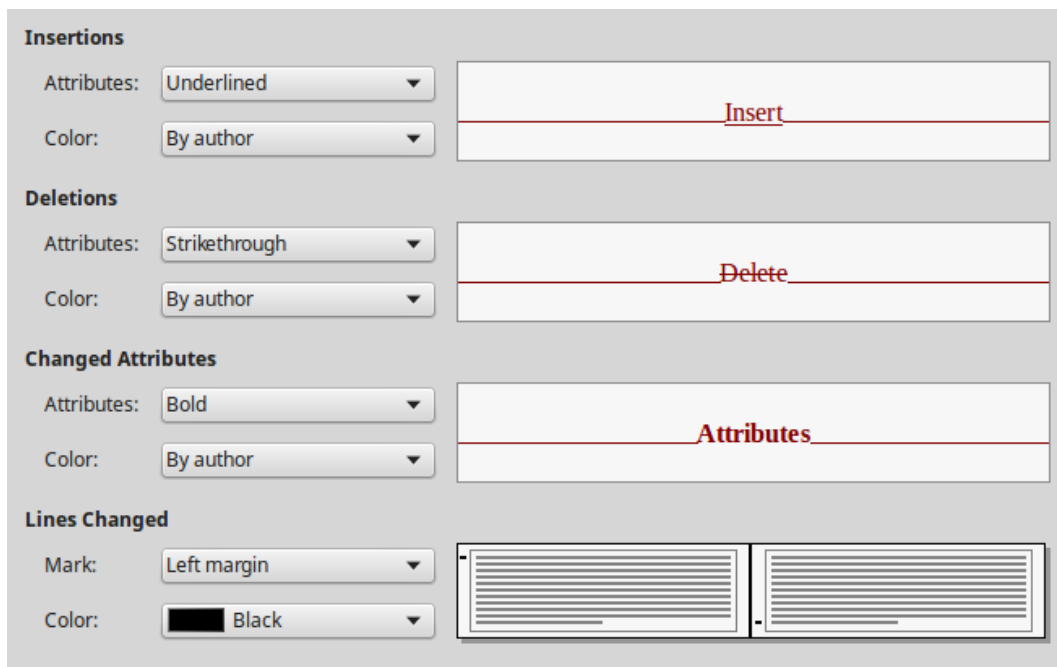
**Insertions**

Attributes: Underlined

Color: By author

Insert

**Deletions**

Attributes: Strikethrough

Color: By author

Delete

**Changed Attributes**

Attributes: Bold

Color: By author

**Attributes**

**Lines Changed**

Mark: Left margin

Color: Black